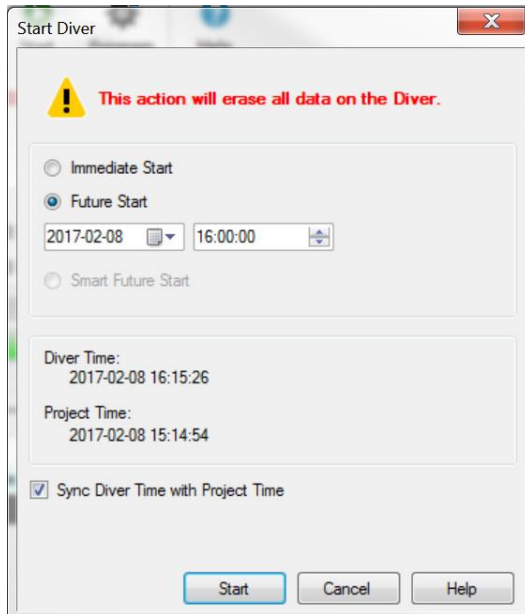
Start Diver

This action will erase all data on the Diver.

Immediate Start

Future Start

2017-02-08

16:00:00

Smart Future Start

Diver Time:
2017-02-08 16:15:26

Project Time:
2017-02-08 15:14:54

Sync Diver Time with Project Time

Start

Cancel

Help